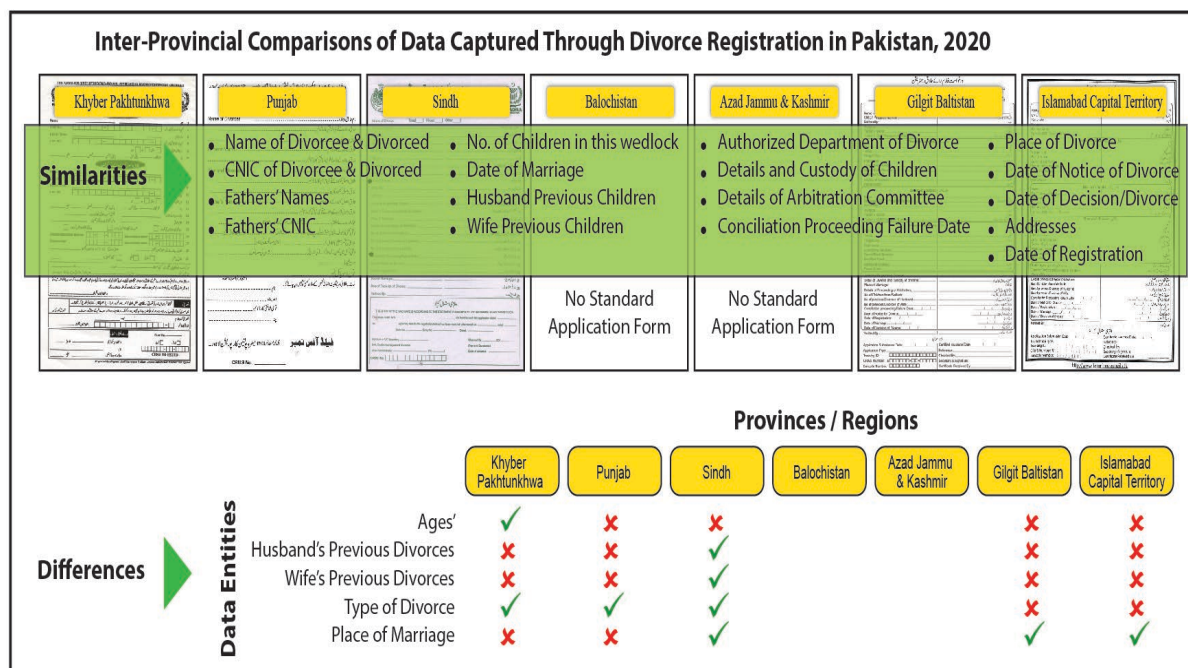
Inter-Provincial Comparisons of Data Captured Through Divorce Registration in Pakistan, 2020

Khyber Pakhtunkhwa | Punjab | Sindh | Balochistan | Azad Jammu & Kashmir | Gilgit Baltistan | Islamabad Capital Territory

Similarities

- Name of Divorcee & Divorced
- CNIC of Divorcee & Divorced
- Fathers' Names
- Fathers' CNIC
- No. of Children in this wedlock
- Date of Marriage
- Husband Previous Children
- Wife Previous Children
- Authorized Department of Divorce
- Details and Custody of Children
- Details of Arbitration Committee
- Conciliation Proceeding Failure Date
- Place of Divorce
- Date of Notice of Divorce
- Date of Decision/Divorce
- Addresses
- Date of Registration

No Standard Application Form

No Standard Application Form

Provinces / Regions

Differences

Data Entities

| | Khyber Pakhtunkhwa | Punjab | Sindh | Balochistan | Azad Jammu & Kashmir | Gilgit Baltistan | Islamabad Capital Territory |
|---|---|---|---|---|---|---|---|
| Ages' | ✓ | ✗ | ✗ | | | ✗ | ✗ |
| Husband's Previous Divorces | ✗ | ✗ | ✓ | | | ✗ | ✗ |
| Wife's Previous Divorces | ✗ | ✗ | ✓ | | | ✗ | ✗ |
| Type of Divorce | ✓ | ✓ | ✓ | | | ✗ | ✗ |
| Place of Marriage | ✗ | ✗ | ✓ | | | ✓ | ✓ |